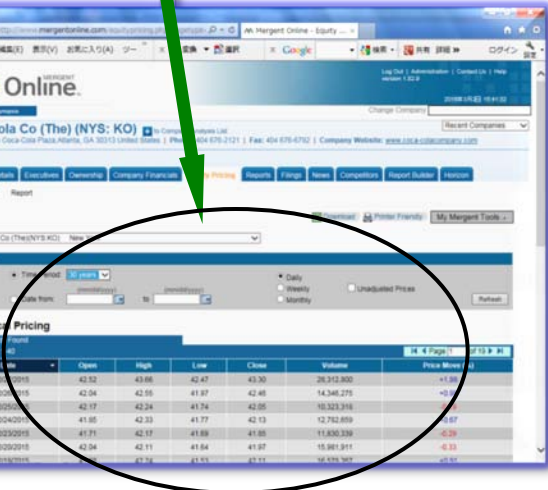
www.mergentonline.com/equitypricing

Mergent Online - Equity ...

編集(E) 表示(V) お気に入り(A) ツール

変換 選択

Google

検索 共有 詳細 »

ログイン

設定

MERGENT Online.

Log Out | Administration | Contact Us | Help

version 1.92.8

Change Company

Compare

Cola Co (The) (NYS: KO)

to Company Analysis List

Coca-Cola Plaza Atlanta, GA 30313 United States | Phone: 404 676-2121 | Fax: 404 676-6792 | Company Website: www.coca-colacompany.com

Recent Companies

Details | Executives | Ownership | Company Financials | Equity Pricing | Reports | Filings | News | Competitors | Report Builder | Horizon

Report

Download | Printer Friendly | My Mergent Tools

Co (The)(NYS:KO) New York

Time Period: 30 years

Date from: (mm/dd/yyyy) to (mm/dd/yyyy)

Daily

Weekly

Monthly

Unadjusted Prices

Refresh

Pricing

Found

Page 1 of 13

| Date | Open | High | Low | Close | Volume | Price Move (+) |
|---|---|---|---|---|---|---|
| /2015 | 42.52 | 43.66 | 42.47 | 43.30 | 28,312,900 | +1.06 |
| 26/2015 | 42.04 | 42.55 | 41.97 | 42.46 | 14,346,275 | +0. |
| /2015 | 42.17 | 42.24 | 41.74 | 42.05 | 10,323,316 | |
| 24/2015 | 41.95 | 42.33 | 41.77 | 42.13 | 12,762,659 | 0.57 |
| 23/2015 | 41.71 | 42.17 | 41.69 | 41.85 | 11,630,339 | -0.39 |
| 20/2015 | 42.34 | 42.11 | 41.84 | 41.97 | 15,981,911 | -0.33 |
| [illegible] | 41.67 | 42.74 | 41.53 | 42.11 | 16,575,362 | +0.51 |